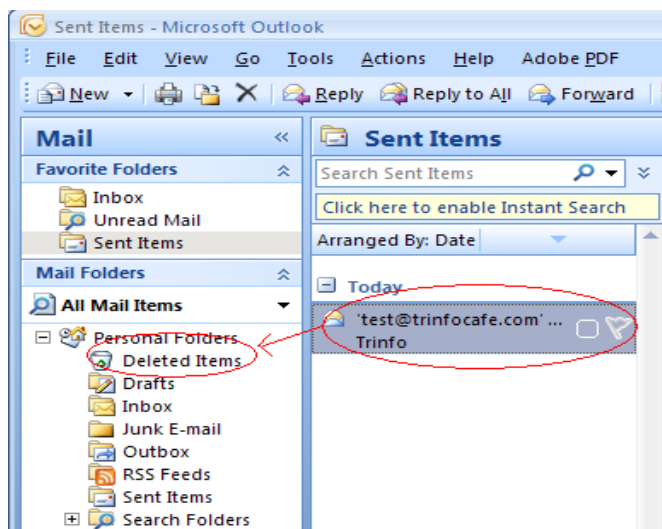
Sent Items - Microsoft Outlook

File Edit View Go Tools Actions Help Adobe PDF

New Reply Reply to All Forward

Mail «

Favorite Folders

Inbox
Unread Mail
Sent Items

Mail Folders

All Mail Items

Personal Folders
Deleted Items
Drafts
Inbox
Junk E-mail
Outbox
RSS Feeds
Sent Items
Search Folders

Sent Items

Search Sent Items

Click here to enable Instant Search

Arranged By: Date

Today

'test@trinfocafe.com' ...
Trinfo